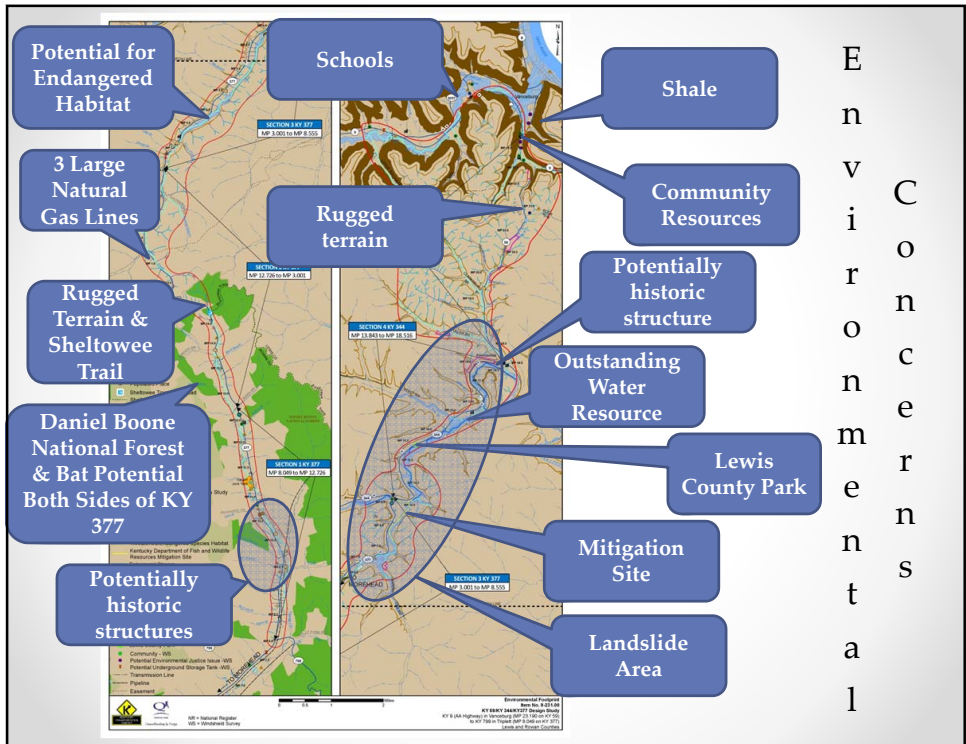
Potential for Endangered Habitat

Schools

Shale

3 Large Natural Gas Lines

Rugged terrain

Community Resources

SECTION 3 KY 377
MP 3.001 to MP 8.555

SECTION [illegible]
MP 12.726 to MP 3.001

Rugged Terrain & Sheltowee Trail

SECTION 4 KY 344
MP 13.843 to MP 18.536

Potentially historic structure

Outstanding Water Resource

Daniel Boone National Forest & Bat Potential Both Sides of KY 377

SECTION 1 KY 377
MP 8.049 to MP 12.726

Lewis County Park

Mitigation Site

Potentially historic structures

SECTION 3 KY 377
MP 3.001 to MP 8.555

Landslide Area

Kentucky Department of Fish and Wildlife Resources Mitigation Site

Community - WS
Potential Environmental Justice Issue - WS
Potential Underground Storage Tank - WS
Transmission Line
Pipeline
Easement

NR = National Register
WS = Windshield Survey

Environmental Footprint
Item No. 9-231.00
KY 59/KY 344/KY377 Design Study
KY 9 (AA Highway) in Vanceburg (MP 23.190 on KY 59) to KY 799 in Triplett (MP 8.049 on KY 377)
Lewis and Rowan Counties

E n v i r o n m e n t a l

C o n c e r n s